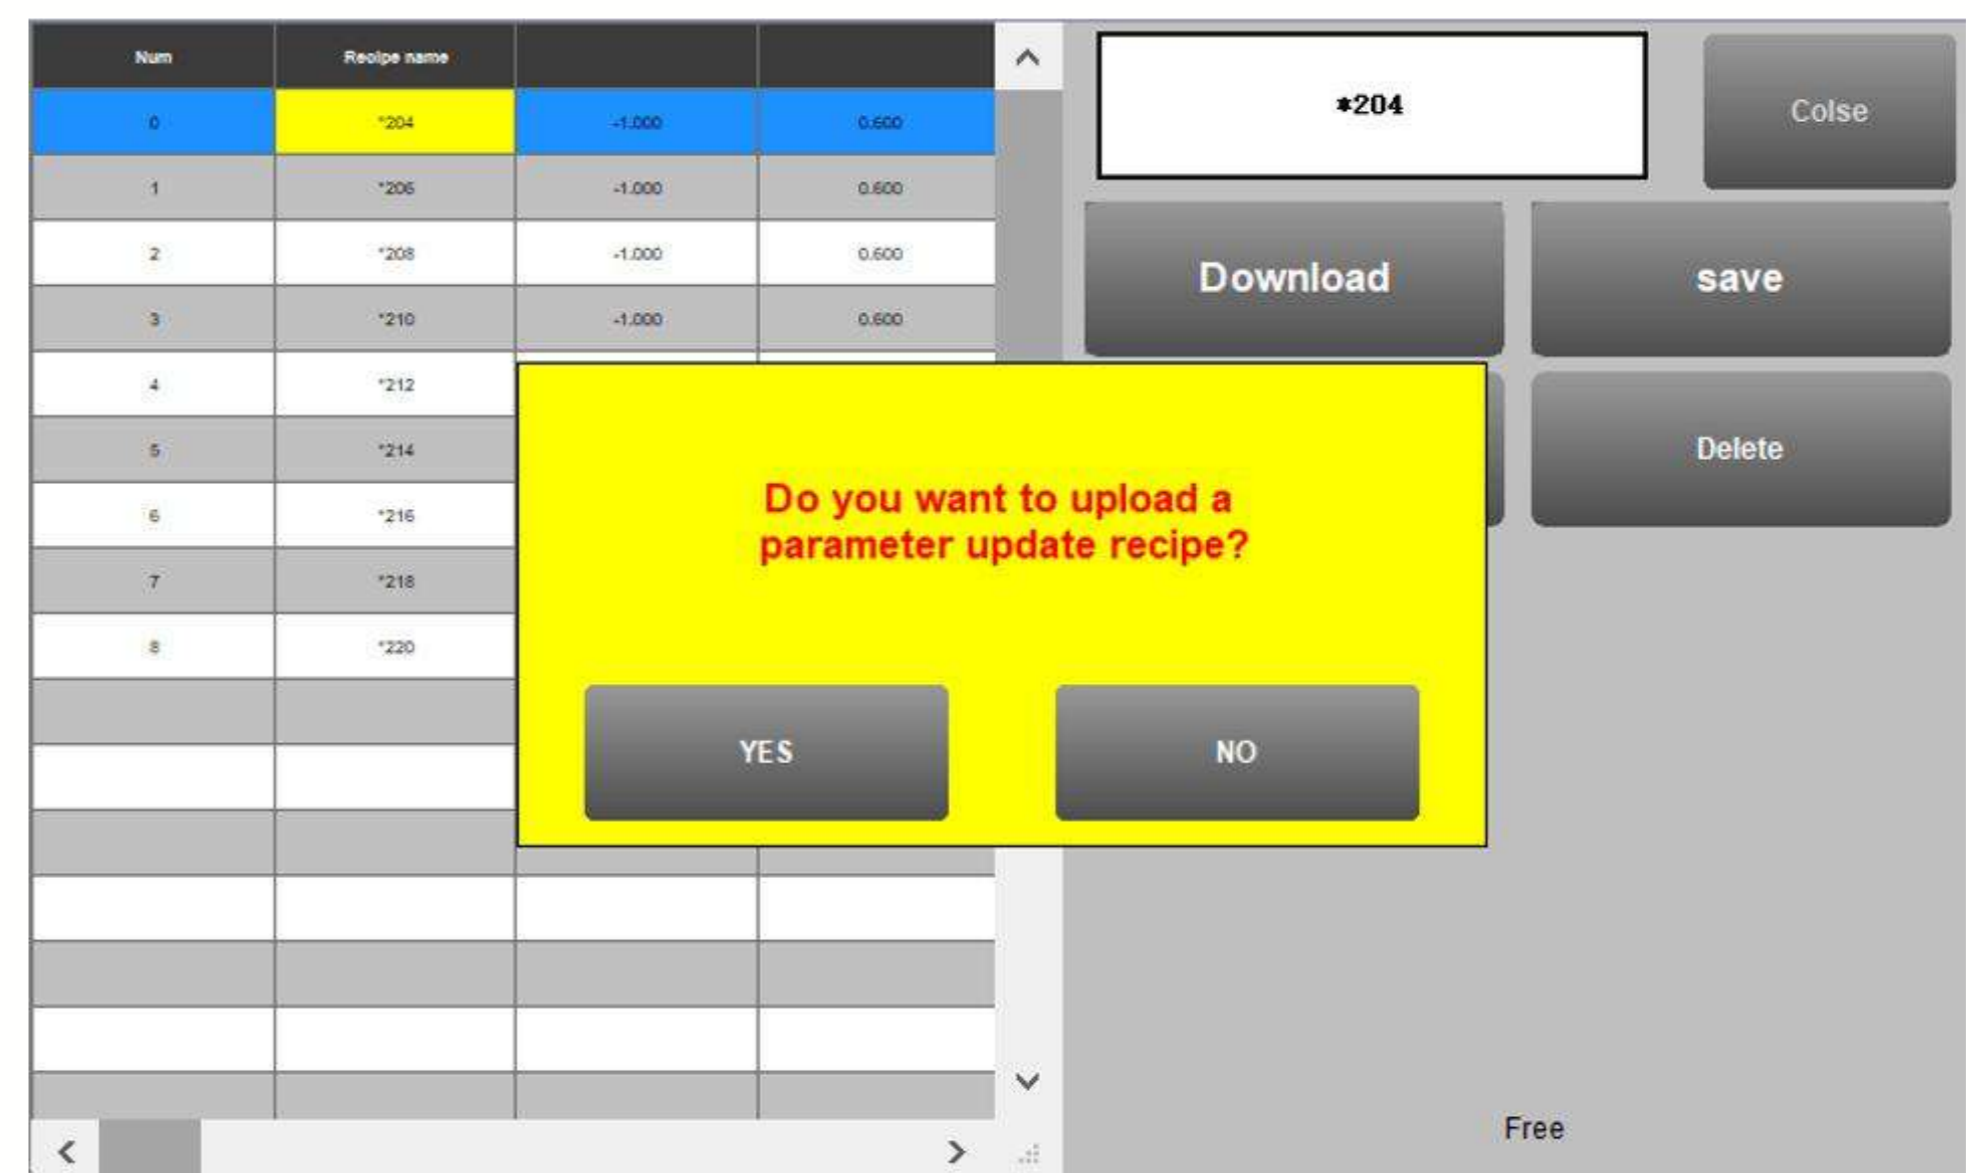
| Num | Recipe name | | |
|---|---|---|---|
| 0 | *204 | -1.000 | 0.600 |
| 1 | *206 | -1.000 | 0.600 |
| 2 | *208 | -1.000 | 0.600 |
| 3 | *210 | -1.000 | 0.600 |
| 4 | *212 | | |
| 5 | *214 | | |
| 6 | *216 | | |
| 7 | *218 | | |
| 8 | *220 | | |

*204

Colse

Download

save

Delete

Do you want to upload a parameter update recipe?

YES

NO

Free